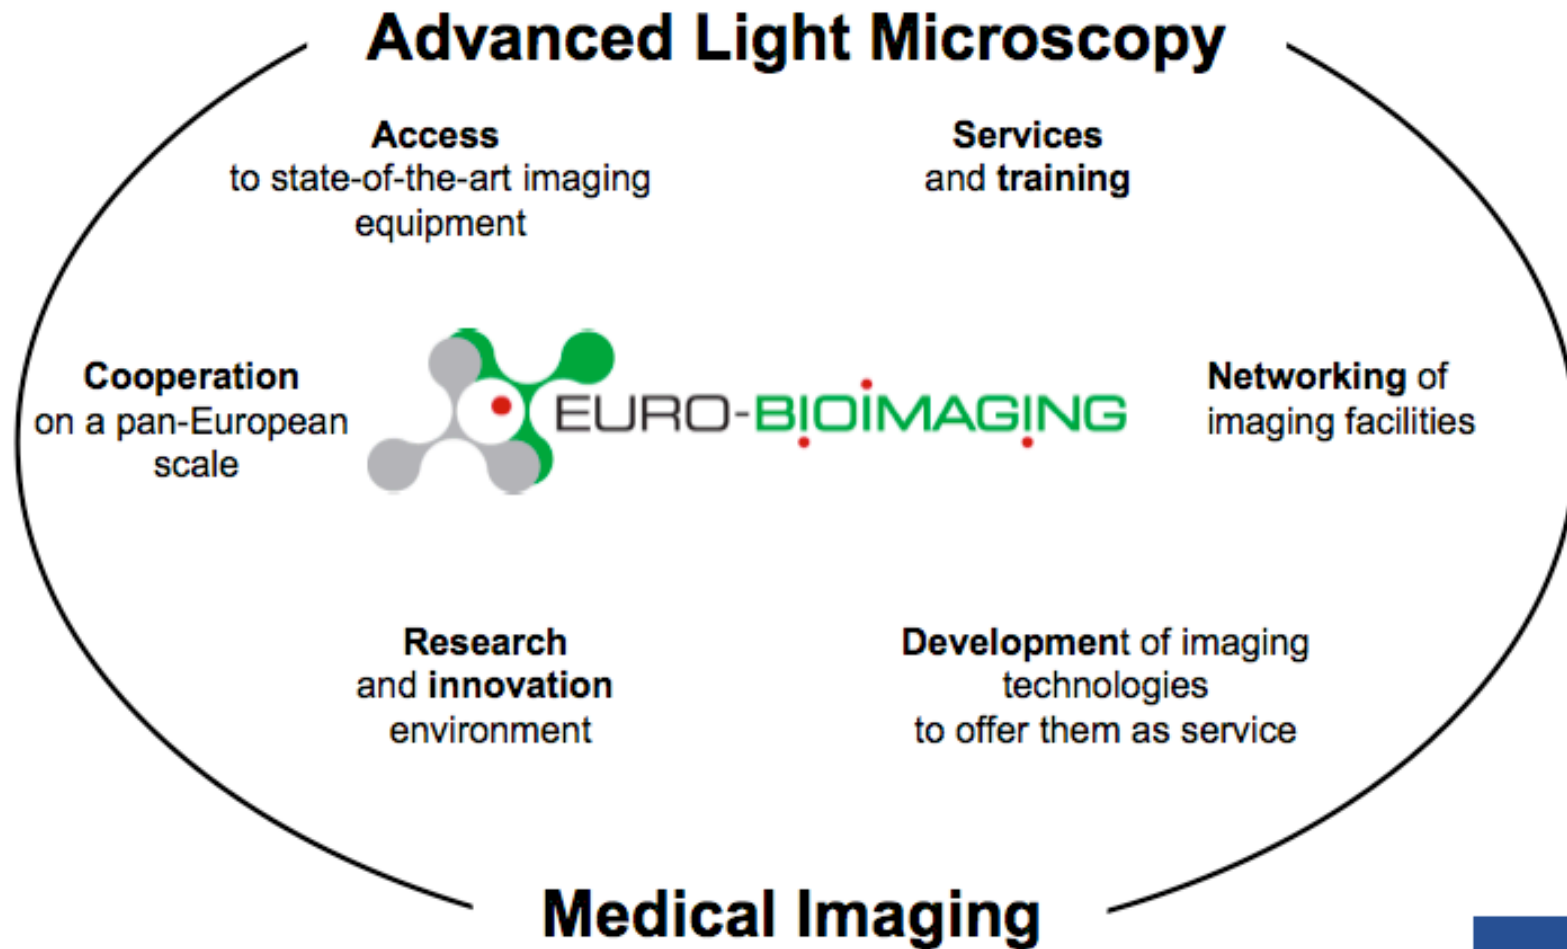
Advanced Light Microscopy

Access
to state-of-the-art imaging equipment

Services
and training

Cooperation
on a pan-European scale

EURO-BIOIMAGING

Networking of
imaging facilities

Research
and innovation
environment

Development of imaging technologies
to offer them as service

Medical Imaging